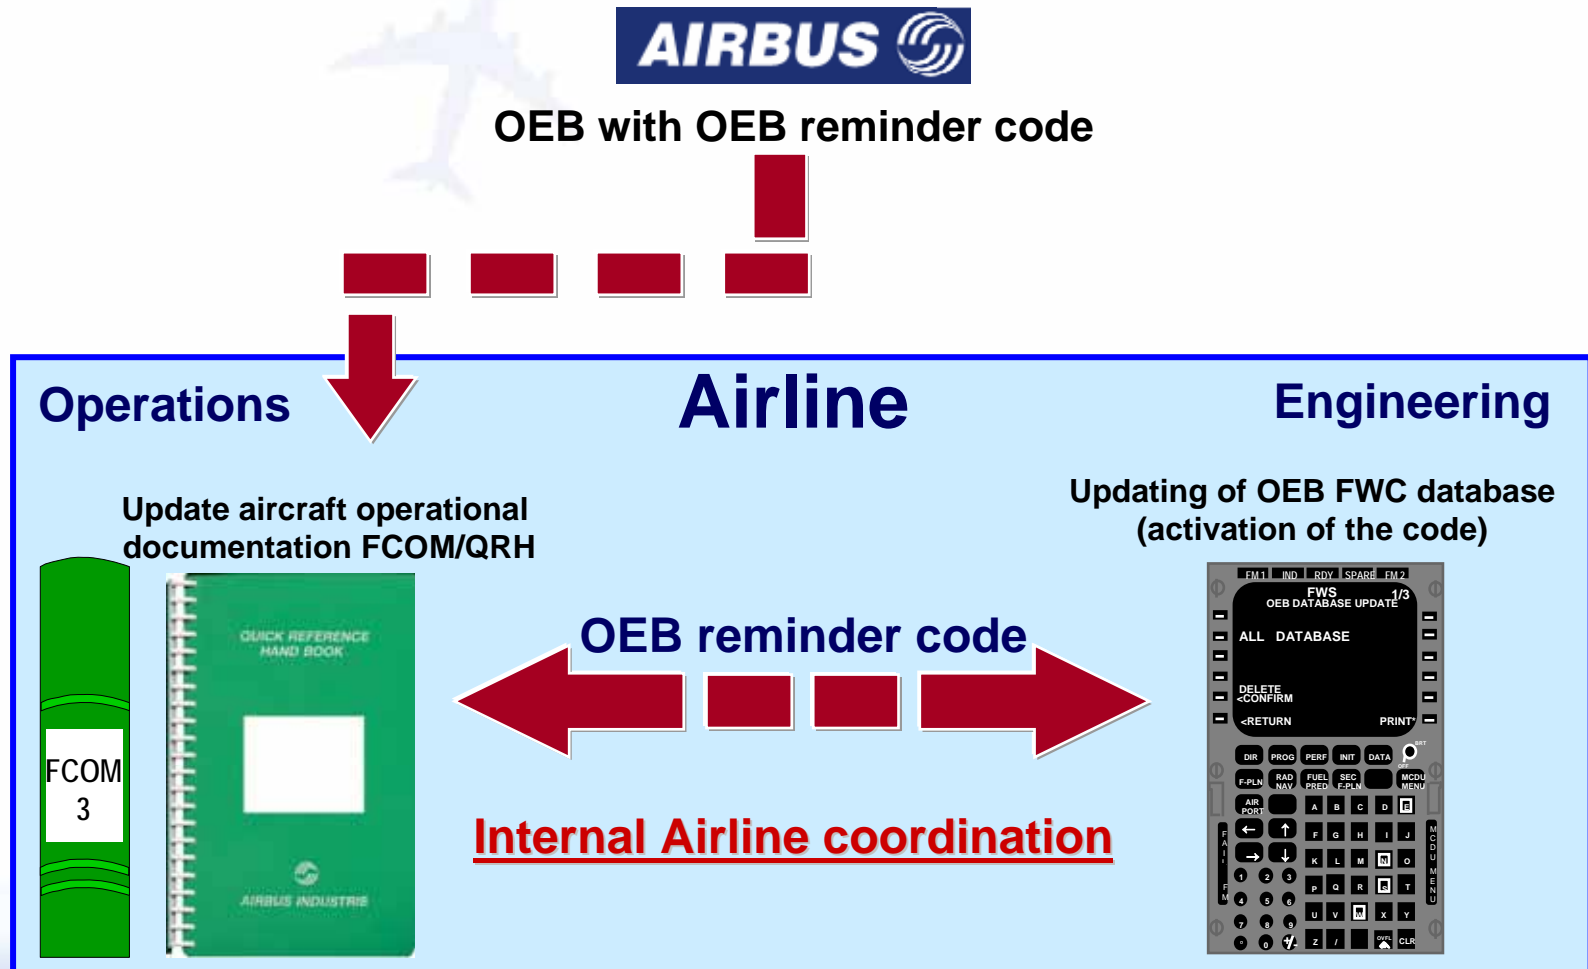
AIRBUS

OEB with OEB reminder code

Operations

Airline

Engineering

Update aircraft operational documentation FCOM/QRH

Updating of OEB FWC database (activation of the code)

FCOM 3

QUICK REFERENCE HAND BOOK

AIRBUS INDUSTRIE

OEB reminder code

Internal Airline coordination

FM1 IND RDY SPARE FM2

FWS
OEB DATABASE UPDATE 1/3

ALL DATABASE

DELETE
<CONFIRM

<RETURN PRINT*

DIR PROG PERF INIT DATA

F-PLN RAD NAV FUEL PRED SEC F-PLN MCDU MENU

AIR PORT

A B C D E
F G H I J
K L M N O
P Q R S T
U V W X Y
Z / OVFY CLR

1 2 3
4 5 6
7 8 9
. 0 +/-

BRT
OFF

FAIL

FM

MCDU MENU